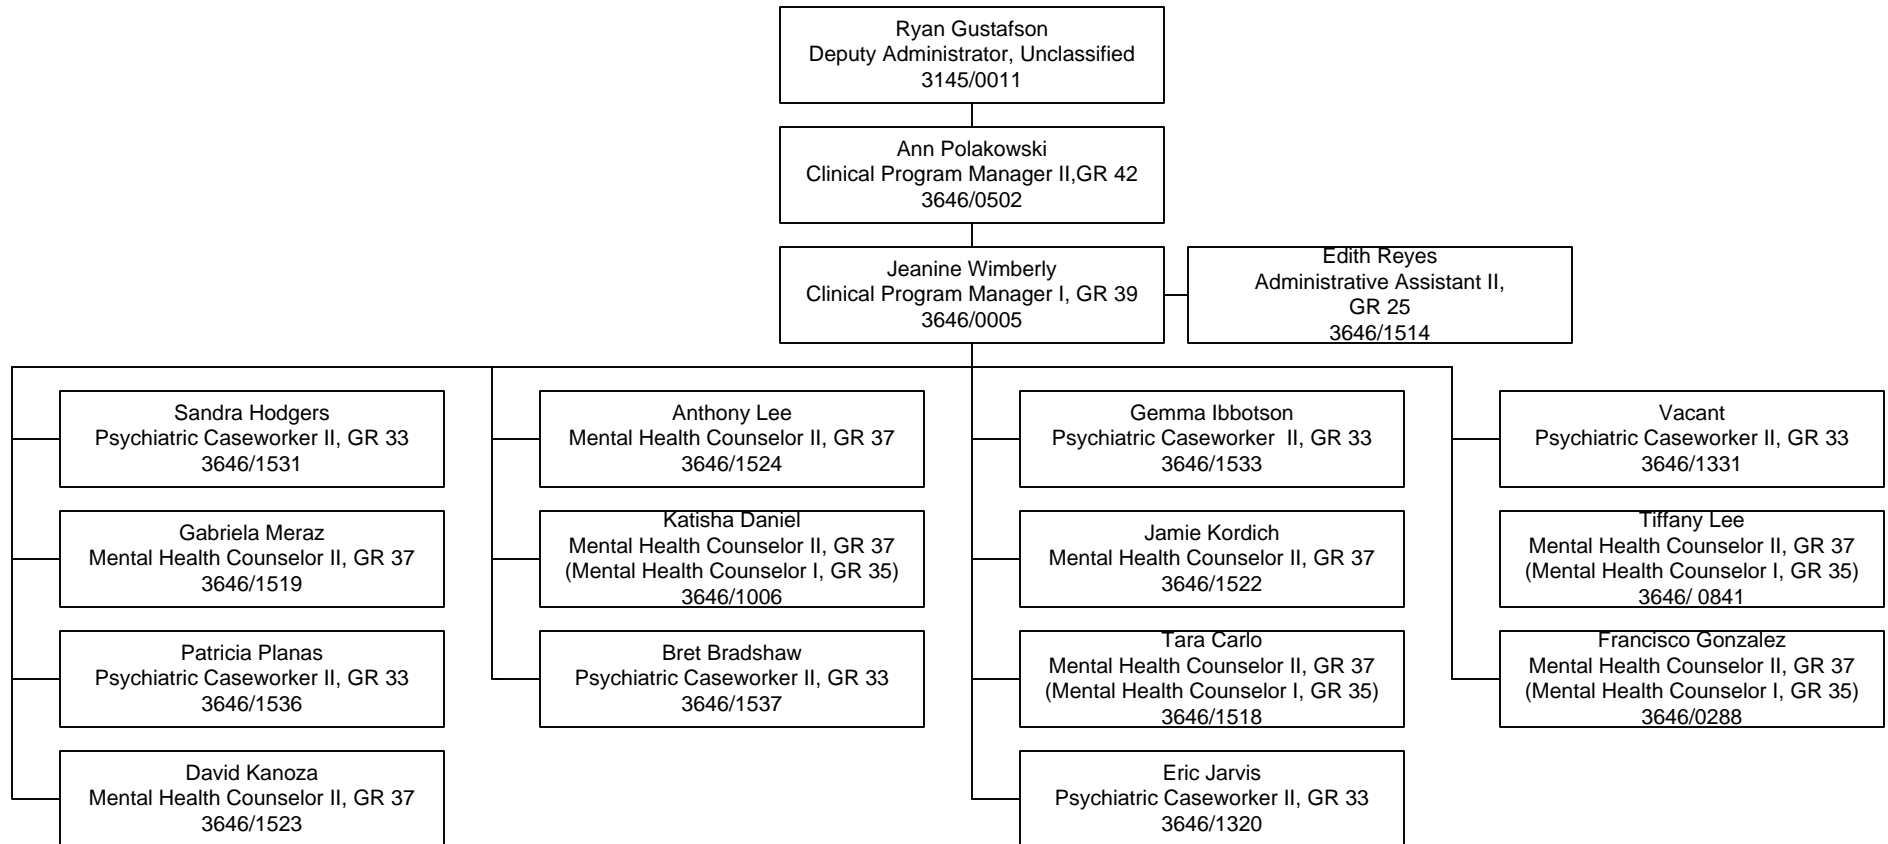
Ryan Gustafson
Deputy Administrator, Unclassified
3145/0011

Ann Polakowski
Clinical Program Manager II,GR 42
3646/0502

Jeanine Wimberly
Clinical Program Manager I, GR 39
3646/0005

Edith Reyes
Administrative Assistant II, GR 25
3646/1514

Sandra Hodgers
Psychiatric Caseworker II, GR 33
3646/1531

Gabriela Meraz
Mental Health Counselor II, GR 37
3646/1519

Patricia Planas
Psychiatric Caseworker II, GR 33
3646/1536

David Kanoza
Mental Health Counselor II, GR 37
3646/1523

Anthony Lee
Mental Health Counselor II, GR 37
3646/1524

Katisha Daniel
Mental Health Counselor II, GR 37
(Mental Health Counselor I, GR 35)
3646/1006

Bret Bradshaw
Psychiatric Caseworker II, GR 33
3646/1537

Gemma Ibbotson
Psychiatric Caseworker II, GR 33
3646/1533

Jamie Kordich
Mental Health Counselor II, GR 37
3646/1522

Tara Carlo
Mental Health Counselor II, GR 37
(Mental Health Counselor I, GR 35)
3646/1518

Eric Jarvis
Psychiatric Caseworker II, GR 33
3646/1320

Vacant
Psychiatric Caseworker II, GR 33
3646/1331

Tiffany Lee
Mental Health Counselor II, GR 37
(Mental Health Counselor I, GR 35)
3646/ 0841

Francisco Gonzalez
Mental Health Counselor II, GR 37
(Mental Health Counselor I, GR 35)
3646/0288